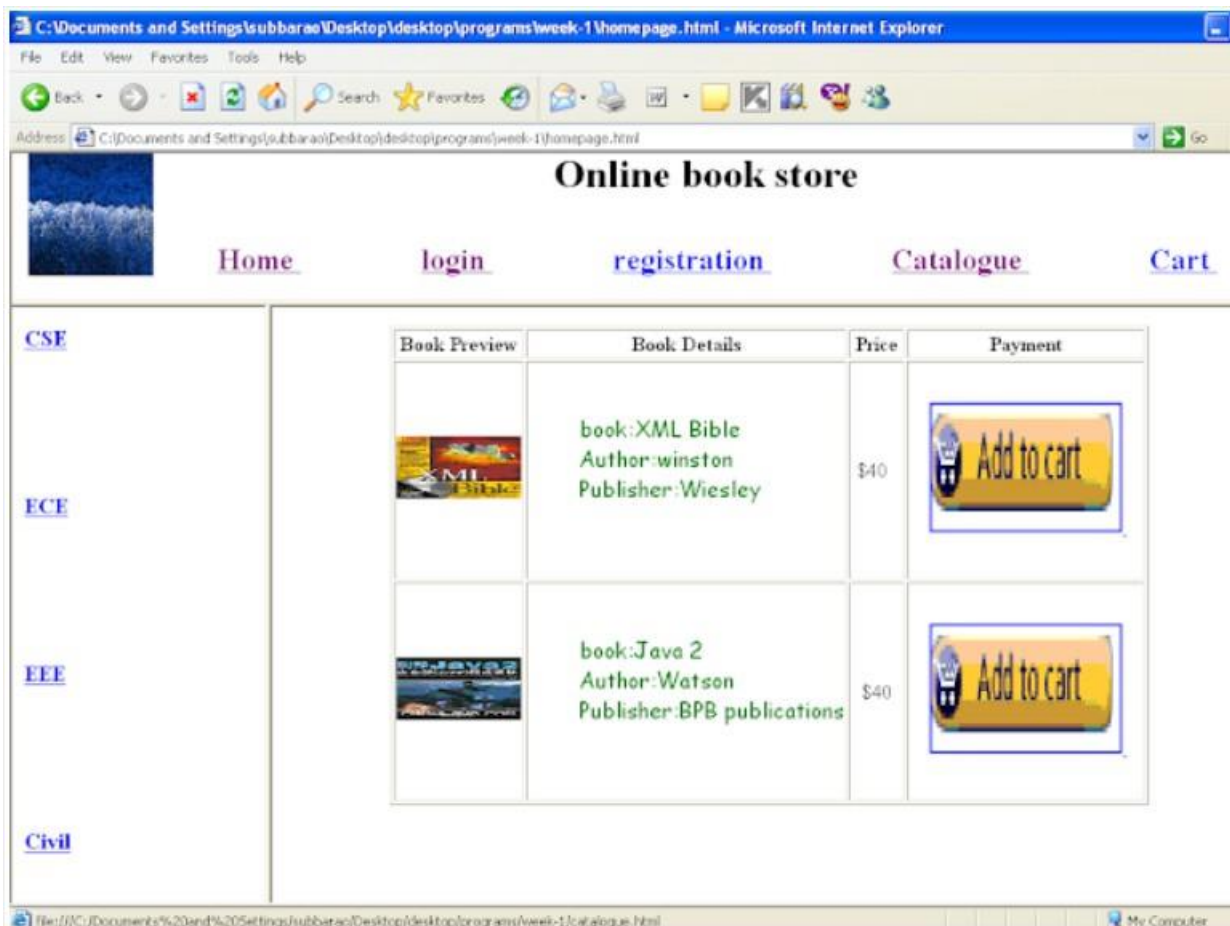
C:\Documents and Settings\subbarao\Desktop\desktop\programs\week-1\homepage.html - Microsoft Internet Explorer

File Edit View Favorites Tools Help

Back Search Favorites

Address C:\Documents and Settings\subbarao\Desktop\desktop\programs\week-1\homepage.html Go

Online book store

Home login registration Catalogue Cart

CSE

ECE

EEE

Civil

| Book Preview | Book Details | Price | Payment |
|---|---|---|---|
| XML Bible | book:XML Bible Author:winston Publisher:Wiesley | \$40 | Add to cart |
| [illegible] | book:Java 2 Author:Watson Publisher:BPB publications | \$40 | Add to cart |

file:///C:/Documents%20and%20Settings/subbarao/Desktop/desktop/programs/week-1/catalogue.html

My Computer